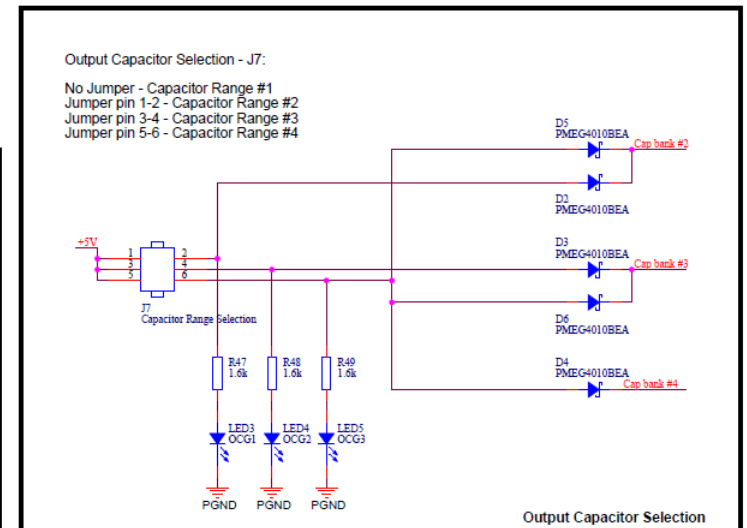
Output Capacitor Selection - J7:

No Jumper - Capacitor Range #1
Jumper pin 1-2 - Capacitor Range #2
Jumper pin 3-4 - Capacitor Range #3
Jumper pin 5-6 - Capacitor Range #4

D5
PMEG4010BEA
Cap bank #2

D2
PMEG4010BEA

+5V
1
3
5
2
4
6
J7
Capacitor Range Selection

D3
PMEG4010BEA
Cap bank #3

D6
PMEG4010BEA

D4
PMEG4010BEA
Cap bank #4

R47
1.6k
R48
1.6k
R49
1.6k

LED3
OCG1
LED4
OCG2
LED5
OCG3

PGND
PGND
PGND

Output Capacitor Selection